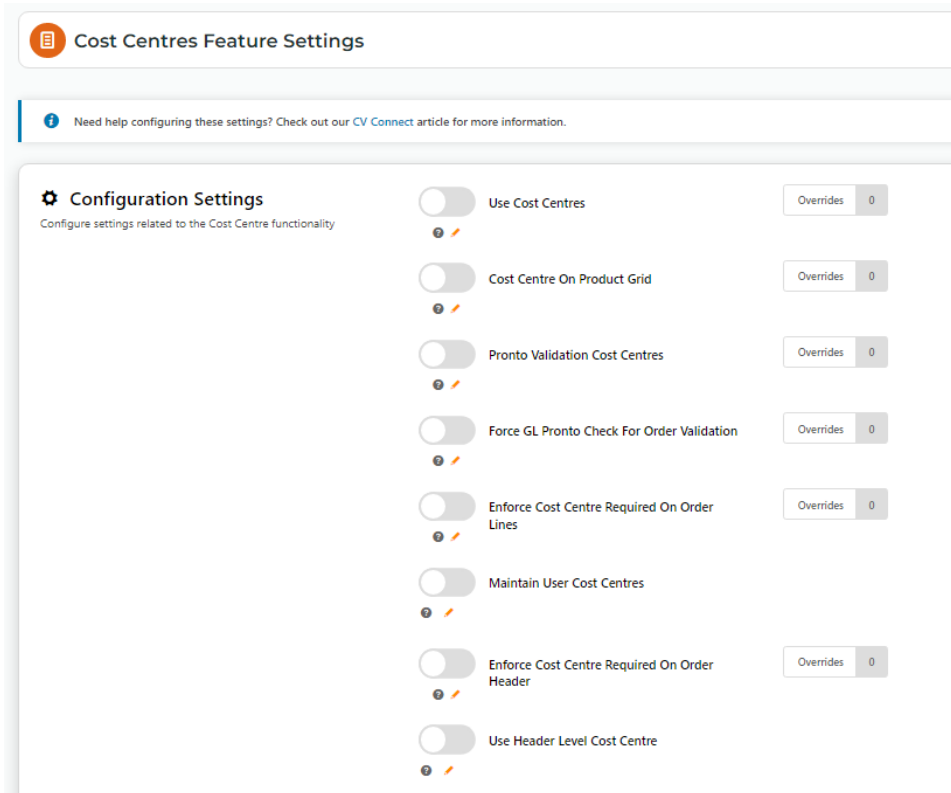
Cost Centres Feature Settings

Need help configuring these settings? Check out our CV Connect article for more information.

Configuration Settings
Configure settings related to the Cost Centre functionality

Use Cost Centres
Overrides 0

Cost Centre On Product Grid
Overrides 0

Pronto Validation Cost Centres
Overrides 0

Force GL Pronto Check For Order Validation
Overrides 0

Enforce Cost Centre Required On Order Lines
Overrides 0

Maintain User Cost Centres

Enforce Cost Centre Required On Order Header
Overrides 0

Use Header Level Cost Centre